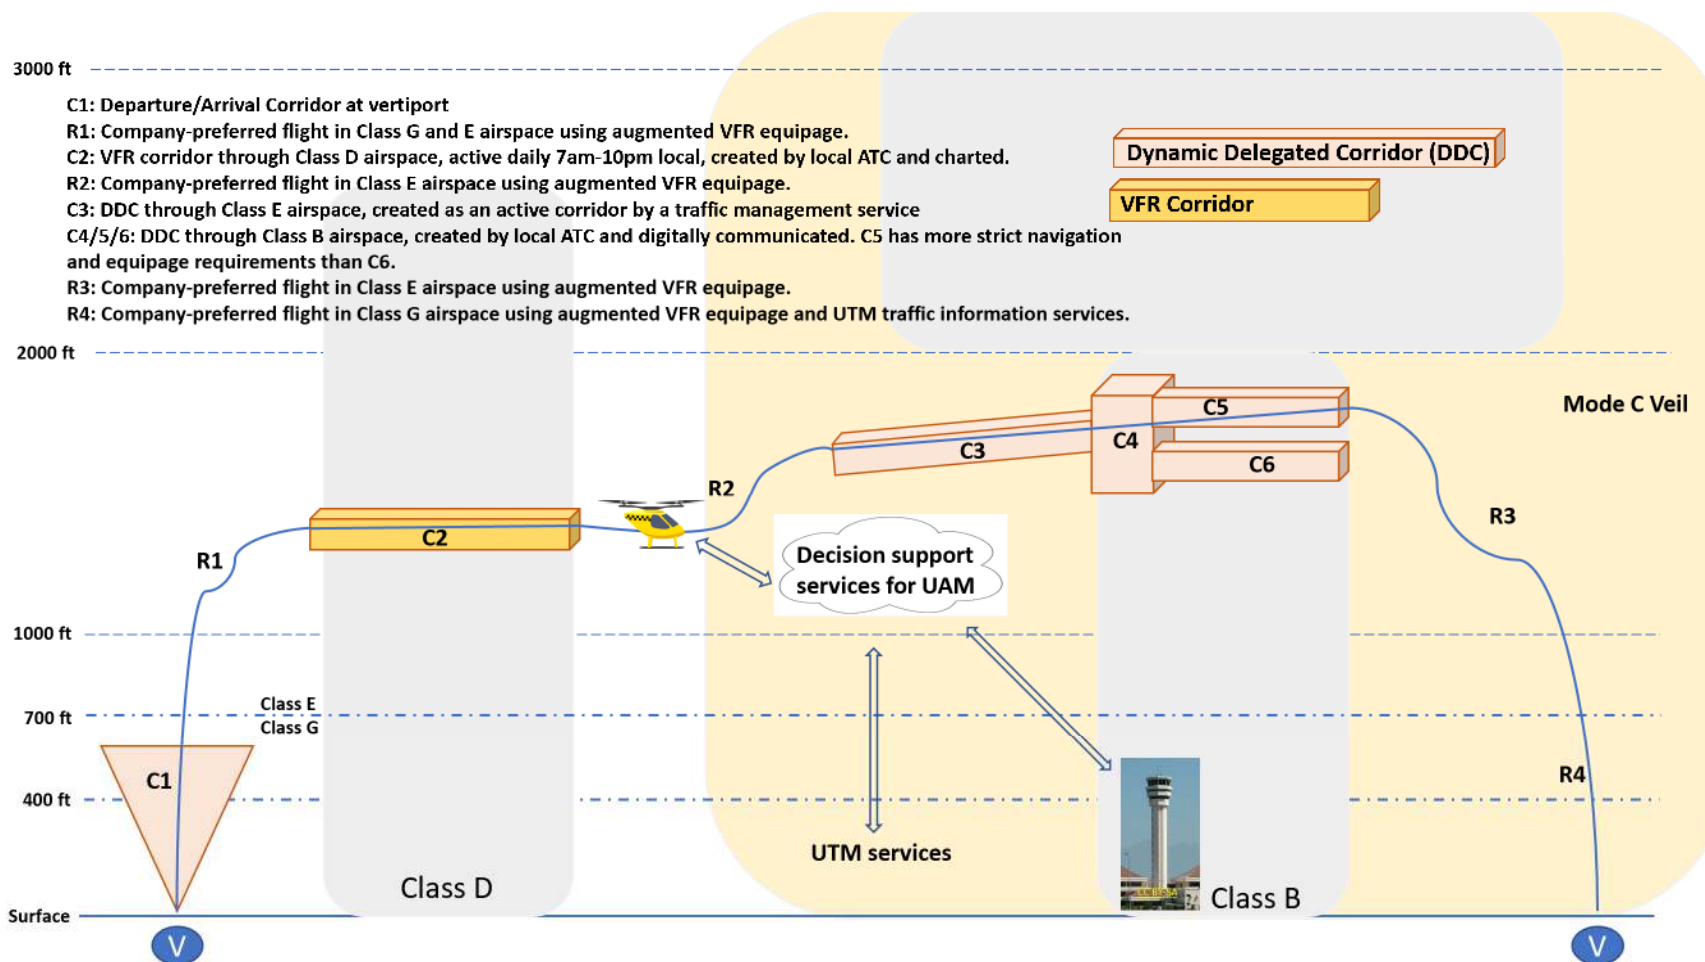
3000 ft

C1: Departure/Arrival Corridor at vertiport
R1: Company-preferred flight in Class G and E airspace using augmented VFR equipage.
C2: VFR corridor through Class D airspace, active daily 7am-10pm local, created by local ATC and charted.
R2: Company-preferred flight in Class E airspace using augmented VFR equipage.
C3: DDC through Class E airspace, created as an active corridor by a traffic management service
C4/5/6: DDC through Class B airspace, created by local ATC and digitally communicated. C5 has more strict navigation and equipage requirements than C6.
R3: Company-preferred flight in Class E airspace using augmented VFR equipage.
R4: Company-preferred flight in Class G airspace using augmented VFR equipage and UTM traffic information services.

Dynamic Delegated Corridor (DDC)
VFR Corridor

2000 ft

Mode C Veil

C5
C4
C3
C6
R2
R3
C2
R1

Decision support services for UAM

1000 ft

Class E
700 ft
Class G

C1
R4
400 ft

UTM services

Class D
Class B

Surface

V
V